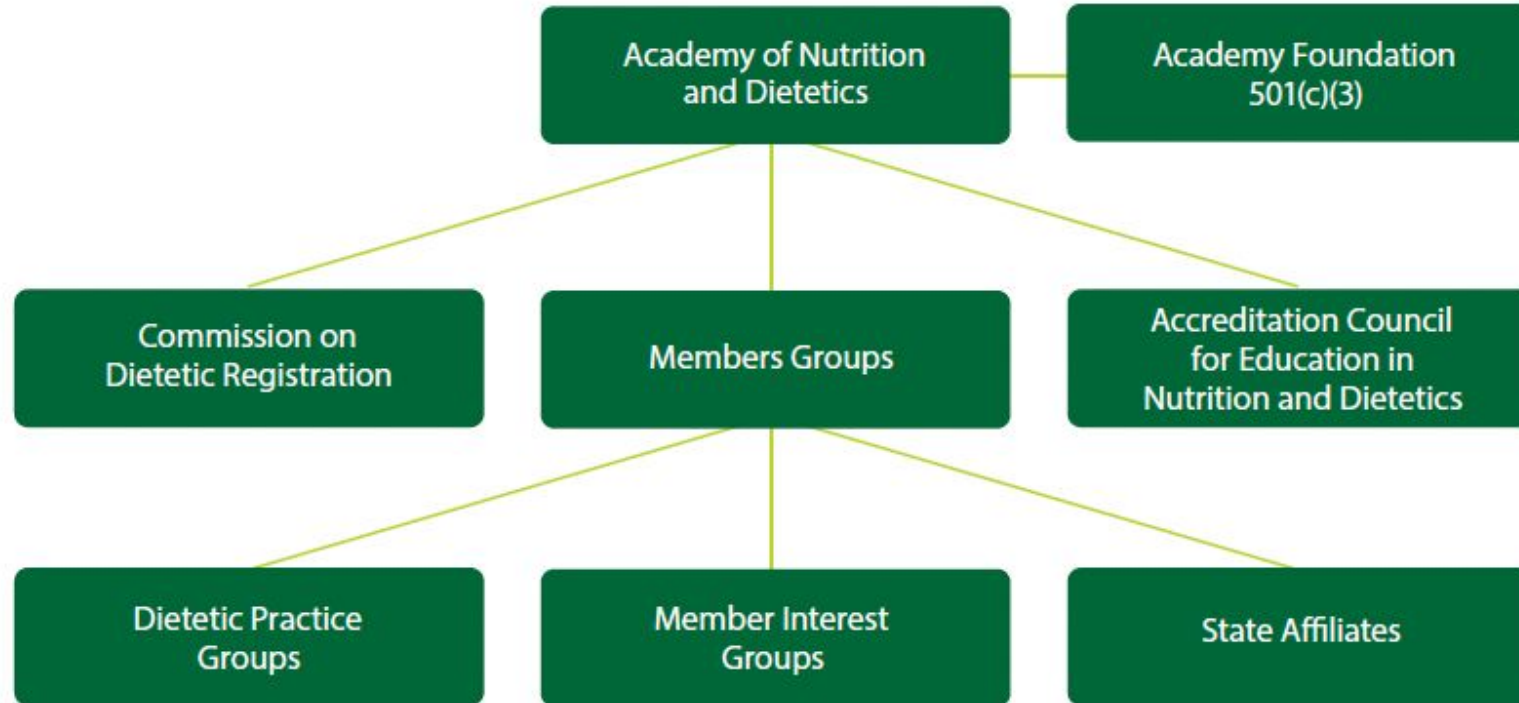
Academy of Nutrition and Dietetics

Academy Foundation 501(c)(3)

Commission on Dietetic Registration

Members Groups

Accreditation Council for Education in Nutrition and Dietetics

Dietetic Practice Groups

Member Interest Groups

State Affiliates